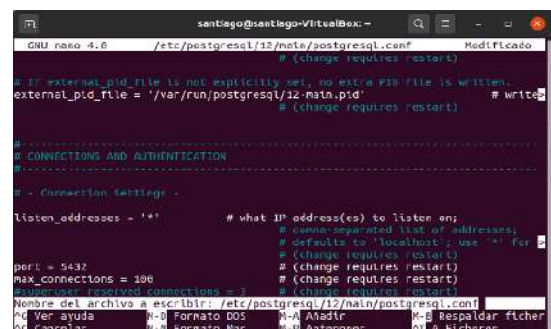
santiago@santiago-VirtualBox: ~

GNU nano 4.8 /etc/postgresql/12/main/postgresql.conf Modificado

# (change requires restart)

# If external_pid_file is not explicitly set, no extra PID file is written.
external_pid_file = '/var/run/postgresql/12-main.pid' # write
# (change requires restart)

#------------------------------------------------------------------------------
# CONNECTIONS AND AUTHENTICATION
#------------------------------------------------------------------------------

# - Connection Settings -

listen_addresses = '*' # what IP address(es) to listen on;
# comma-separated list of addresses;
# defaults to 'localhost'; use '*' for
# (change requires restart)
port = 5432 # (change requires restart)
max_connections = 100 # (change requires restart)
#superuser_reserved_connections = 3 # (change requires restart)
Nombre del archivo a escribir: /etc/postgresql/12/main/postgresql.conf
^G Ver ayuda M-D Formato DOS M-A Añadir M-B Respaldar fichero
^C Cancelar M-M Formato Mac M-P Anteponer ^T A ficheros